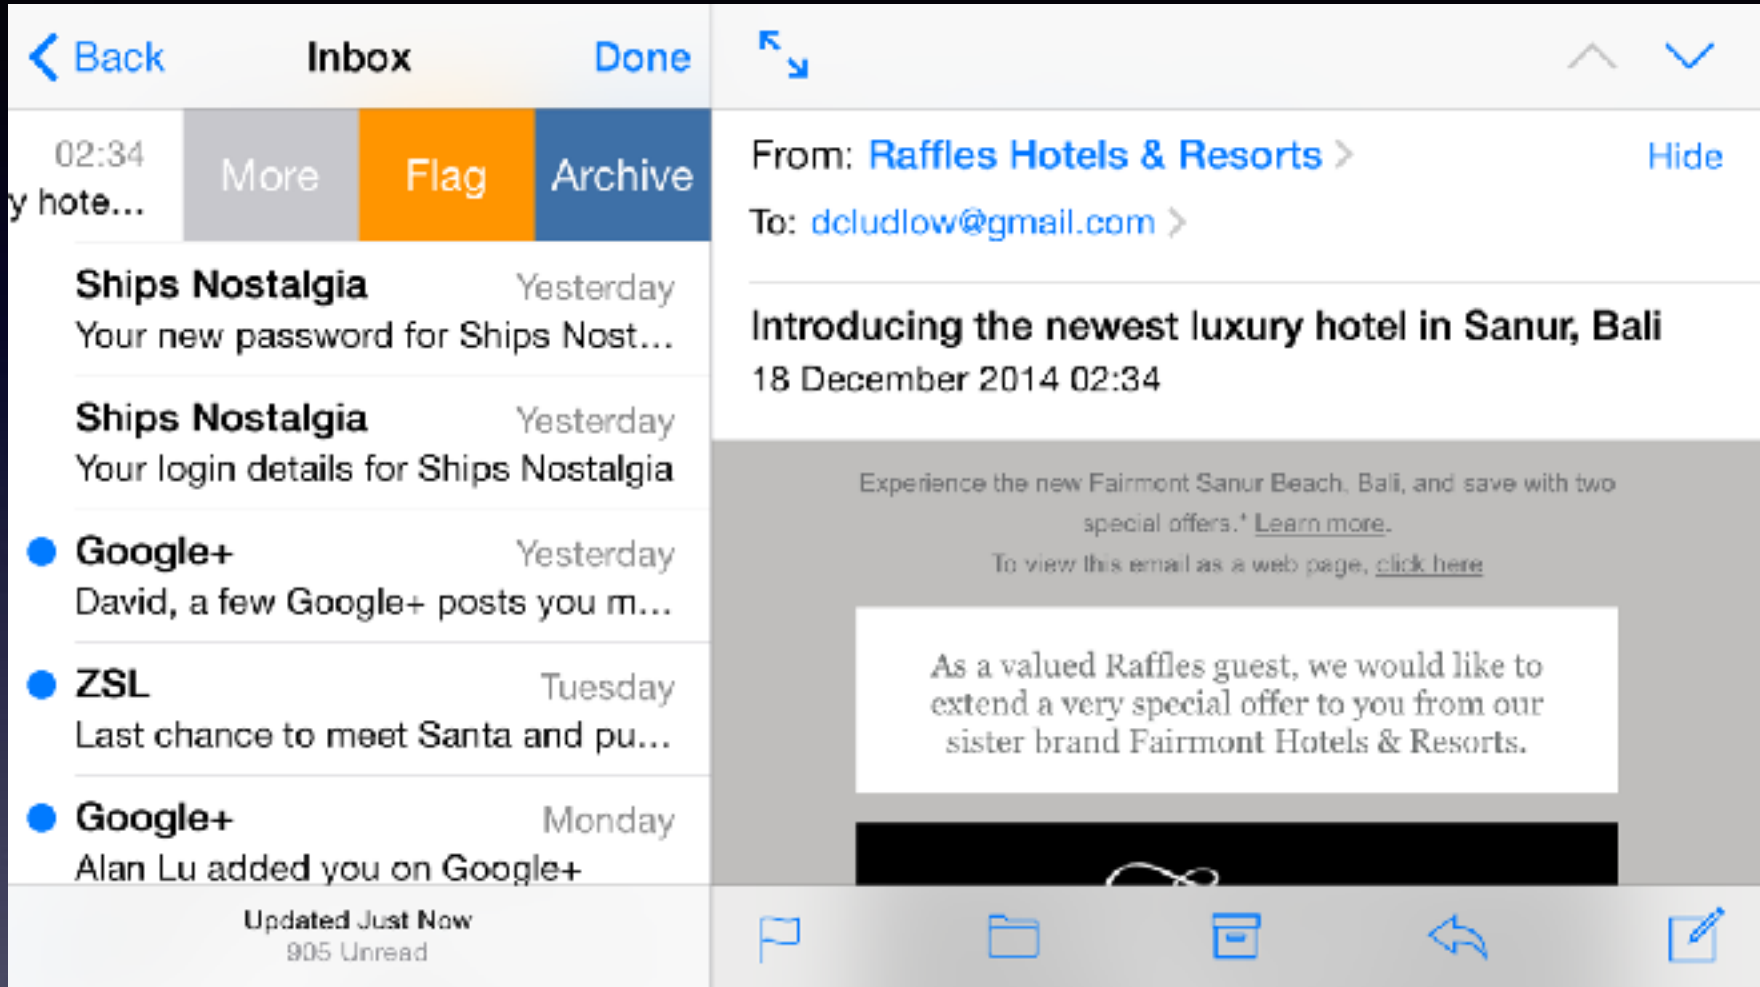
Back Inbox Done

02:34
y hote...

More Flag Archive

Ships Nostalgia Yesterday
Your new password for Ships Nost...

Ships Nostalgia Yesterday
Your login details for Ships Nostalgia

Google+ Yesterday
David, a few Google+ posts you m...

ZSL Tuesday
Last chance to meet Santa and pu...

Google+ Monday
Alan Lu added you on Google+

Updated Just Now
905 Unread

From: Raffles Hotels & Resorts Hide
To: dcludlow@gmail.com

Introducing the newest luxury hotel in Sanur, Bali
18 December 2014 02:34

Experience the new Fairmont Sanur Beach, Bali, and save with two special offers.* Learn more.
To view this email as a web page, click here

As a valued Raffles guest, we would like to extend a very special offer to you from our sister brand Fairmont Hotels & Resorts.